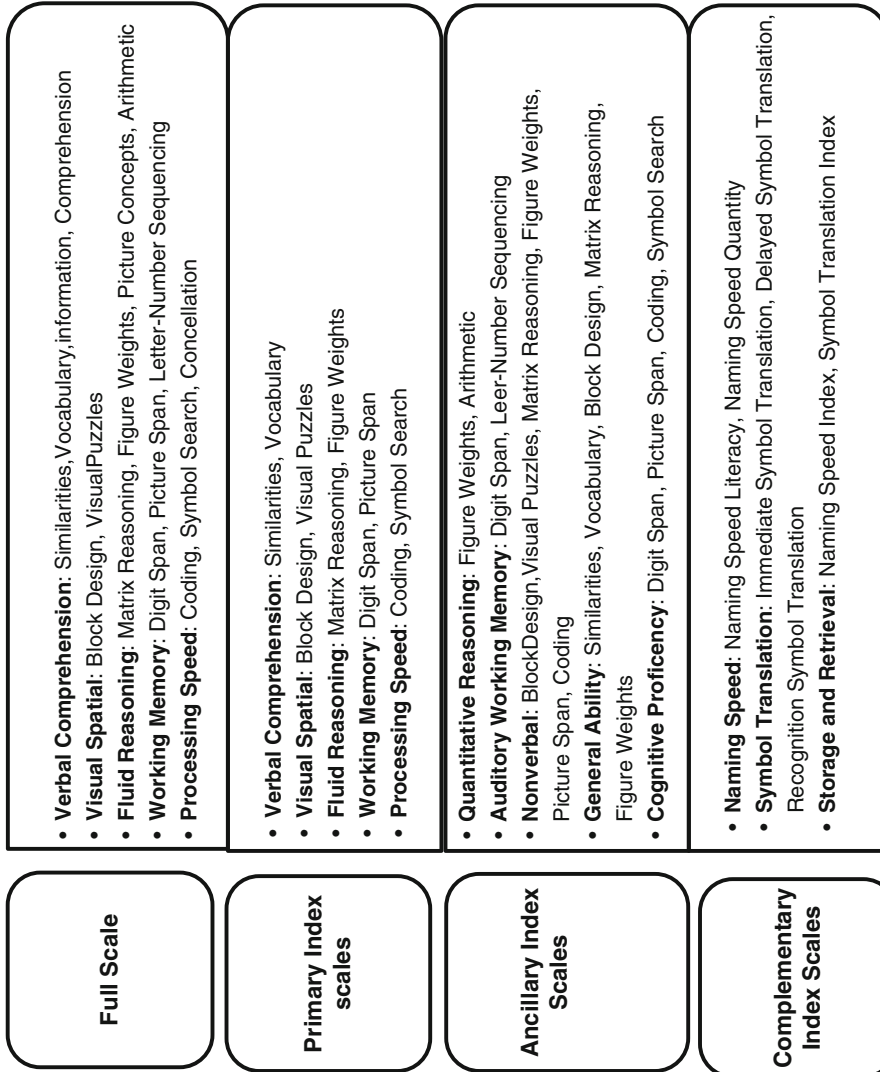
Full Scale

• Verbal Comprehension: Similarities,Vocabulary,information, Comprehension
• Visual Spatial: Block Design, VisualPuzzles
• Fluid Reasoning: Matrix Reasoning, Figure Weights, Picture Concepts, Arithmetic
• Working Memory: Digit Span, Picture Span, Letter-Number Sequencing
• Processing Speed: Coding, Symbol Search, Concellation

Primary Index scales

• Verbal Comprehension: Similarities, Vocabulary
• Visual Spatial: Block Design, Visual Puzzles
• Fluid Reasoning: Matrix Reasoning, Figure Weights
• Working Memory: Digit Span, Picture Span
• Processing Speed: Coding, Symbol Search

Ancillary Index Scales

• Quantitative Reasoning: Figure Weights, Arithmetic
• Auditory Working Memory: Digit Span, Leer-Number Sequencing
• Nonverbal: BlockDesign,Visual Puzzles, Matrix Reasoning, Figure Weights, Picture Span, Coding
• General Ability: Similarities, Vocabulary, Block Design, Matrix Reasoning, Figure Weights
• Cognitive Proficency: Digit Span, Picture Span, Coding, Symbol Search

Complementary Index Scales

• Naming Speed: Naming Speed Literacy, Naming Speed Quantity
• Symbol Translation: Immediate Symbol Translation, Delayed Symbol Translation, Recognition Symbol Translation
• Storage and Retrieval: Naming Speed Index, Symbol Translation Index